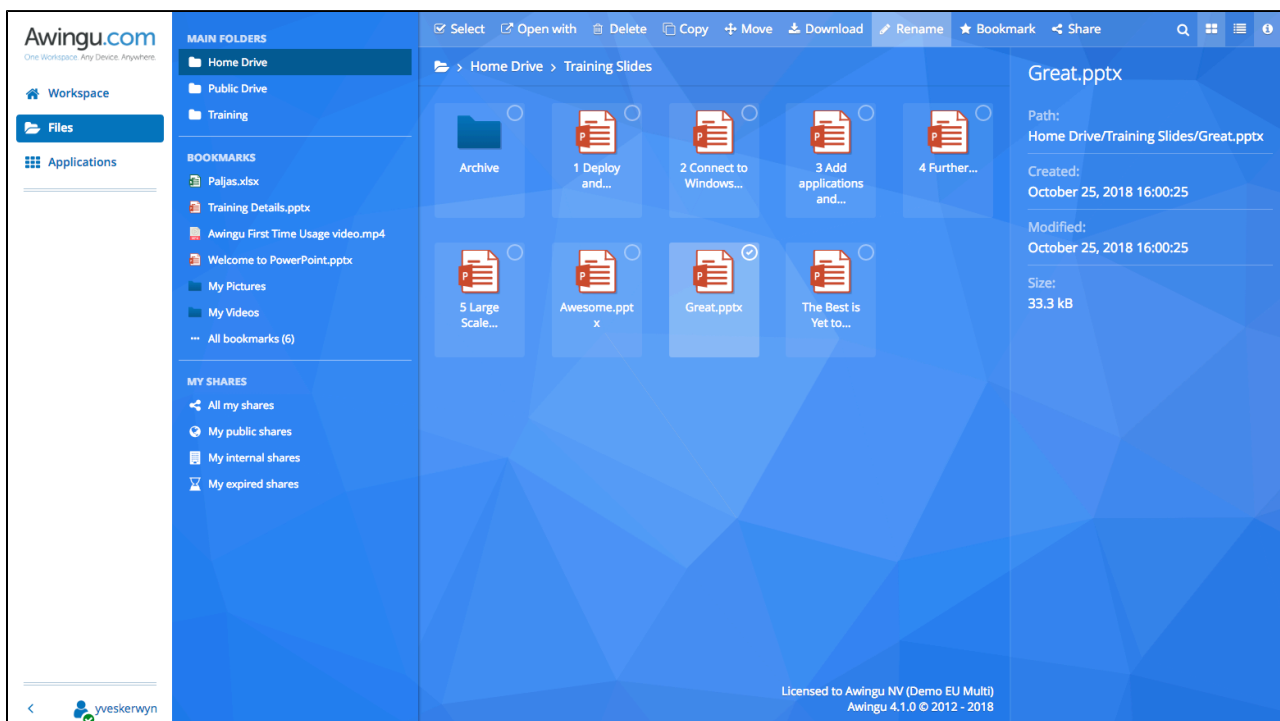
Awingu.com
One Workspace. Any Device. Anywhere.

Workspace
Files
Applications

MAIN FOLDERS
Home Drive
Public Drive
Training

BOOKMARKS
Paljas.xlsx
Training Details.pptx
Awingu First Time Usage video.mp4
Welcome to PowerPoint.pptx
My Pictures
My Videos
All bookmarks (6)

MY SHARES
All my shares
My public shares
My internal shares
My expired shares

yveskerwyn

Select Open with Delete Copy Move Download Rename Bookmark Share

Home Drive > Training Slides

Archive
1 Deploy and...
2 Connect to Windows...
3 Add applications and...
4 Further...
5 Large Scale...
Awesome.pptx
Great.pptx
The Best is Yet to...

Great.pptx

Path:
Home Drive/Training Slides/Great.pptx

Created:
October 25, 2018 16:00:25

Modified:
October 25, 2018 16:00:25

Size:
33.3 kB

Licensed to Awingu NV (Demo EU Multi)
Awingu 4.1.0 © 2012 - 2018